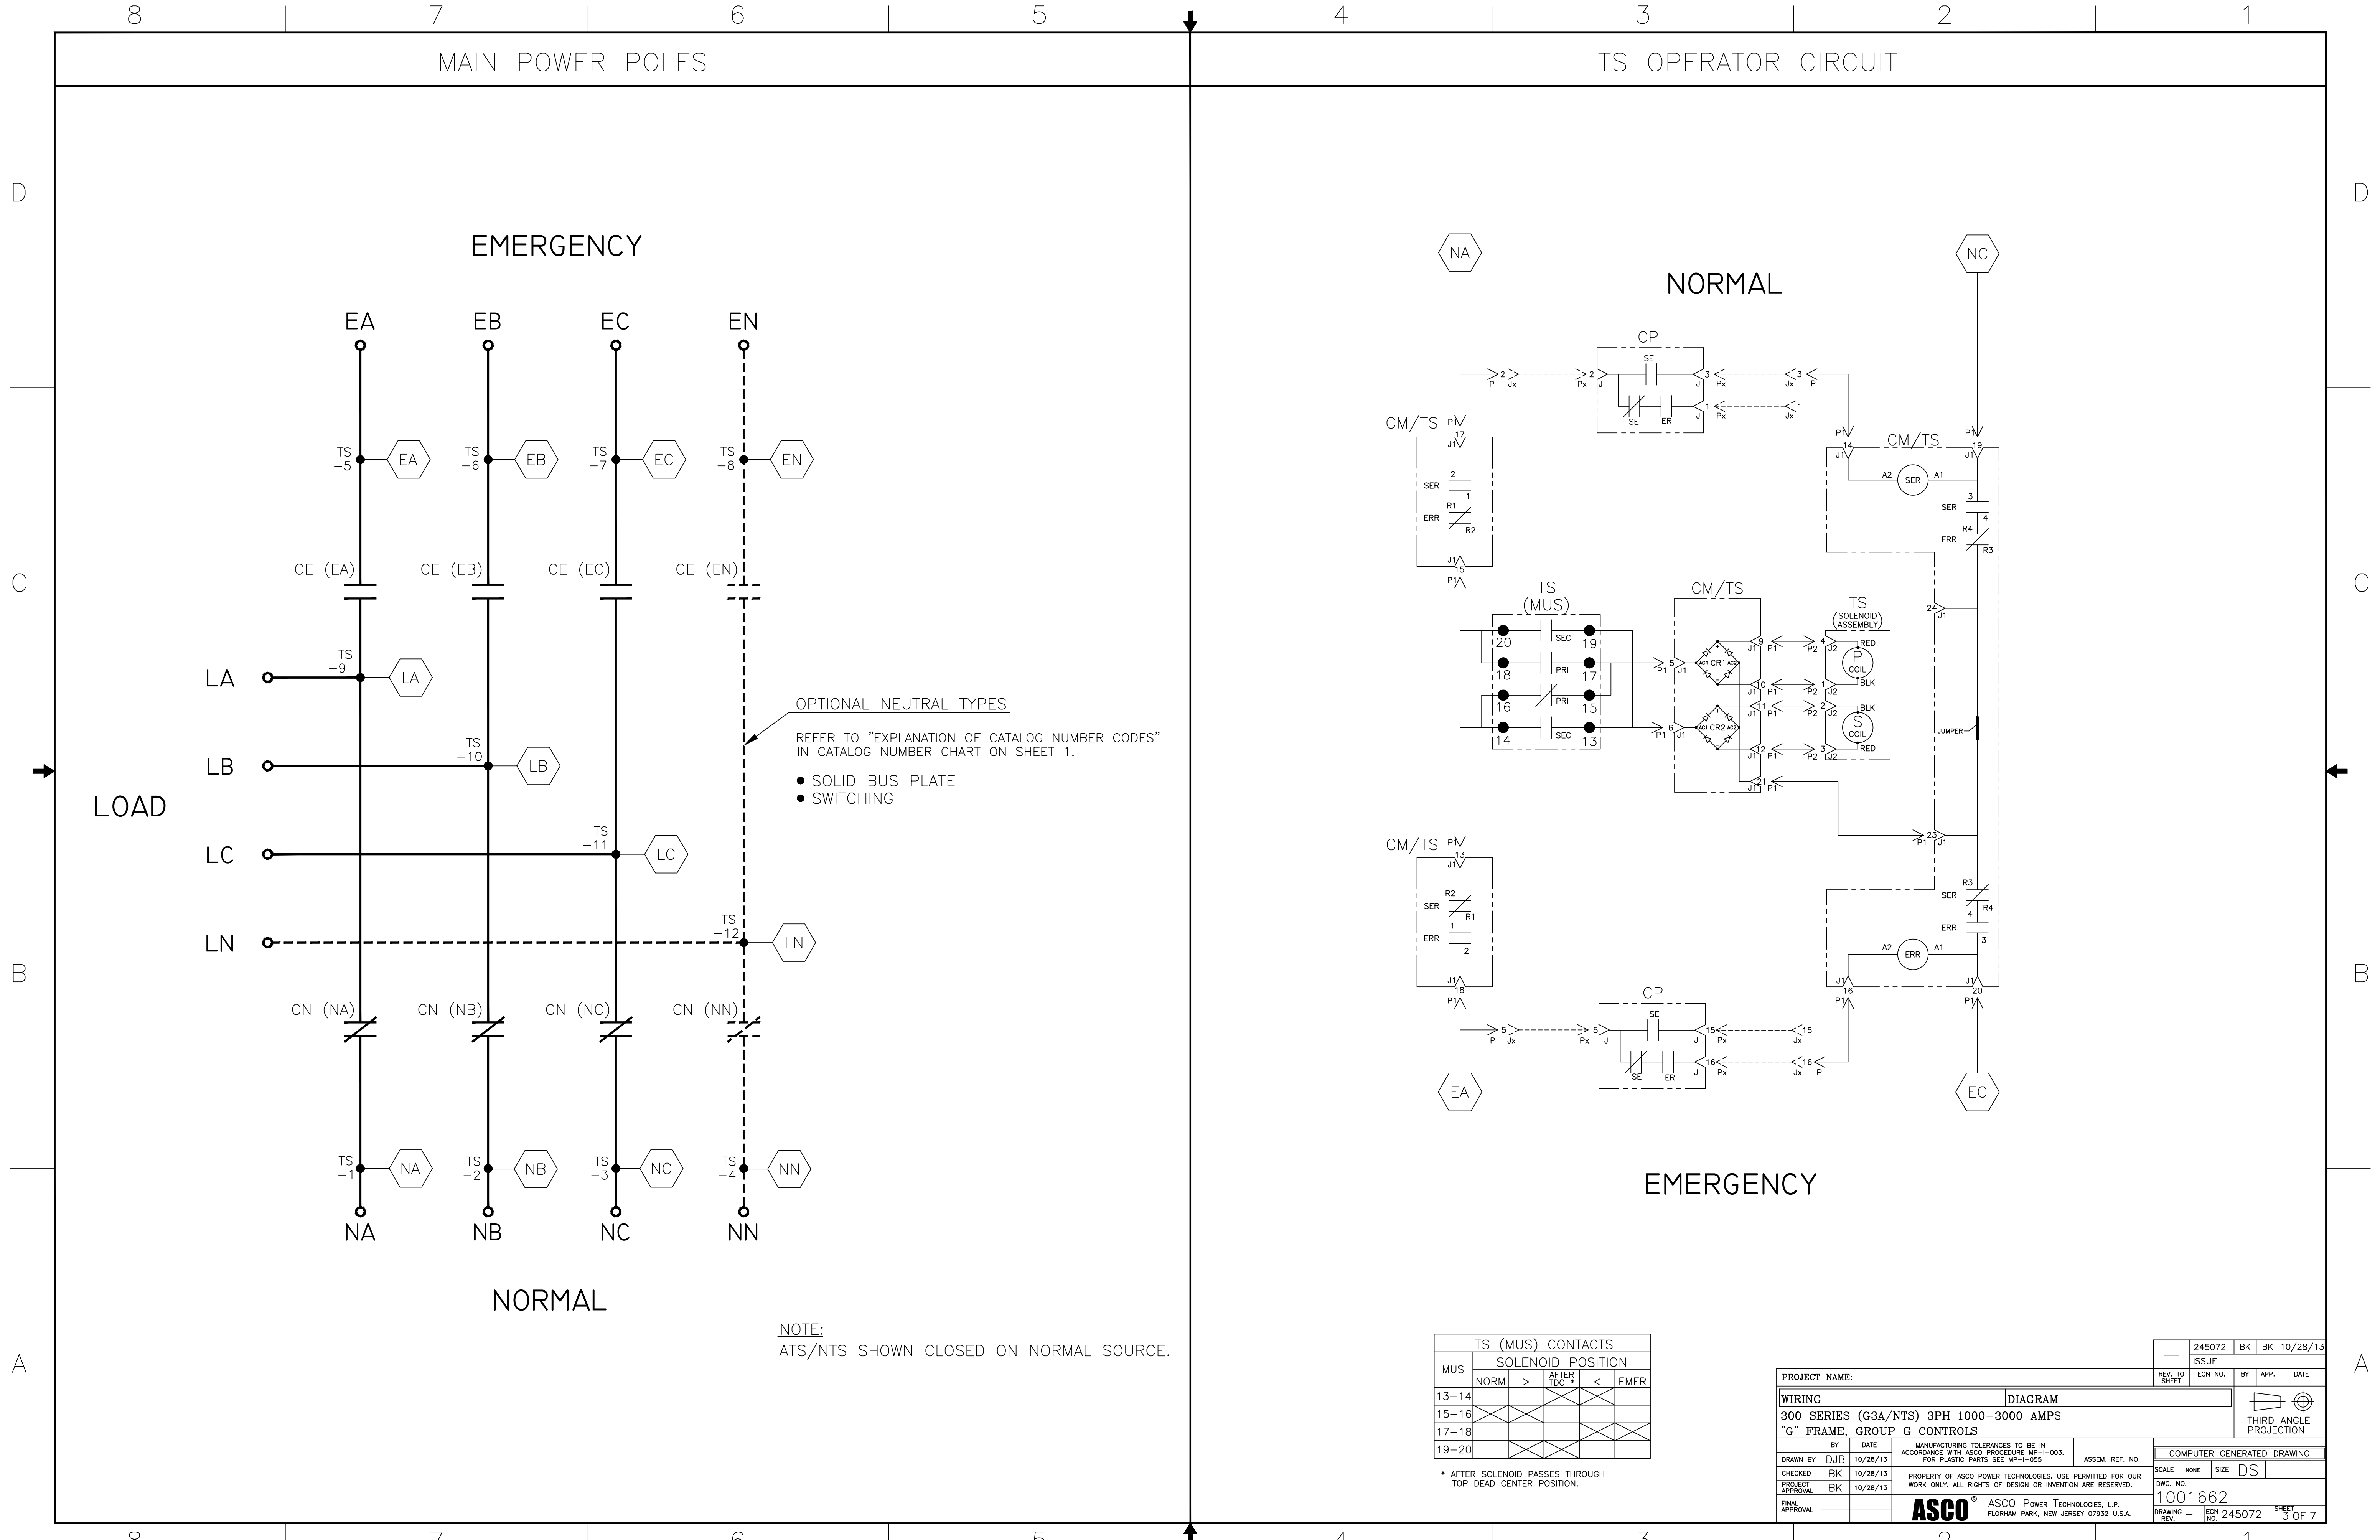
8 7 6 5 4 3 2 1

MAIN POWER POLES

TS OPERATOR CIRCUIT

D

EMERGENCY

EA EB EC EN

TS -5 EA TS -6 EB TS -7 EC TS -8 EN

CE (EA) CE (EB) CE (EC) CE (EN)

C

LA TS -9 LA

LB TS -10 LB

LOAD

LC TS -11 LC

LN TS -12 LN

B

OPTIONAL NEUTRAL TYPES

REFER TO "EXPLANATION OF CATALOG NUMBER CODES" IN CATALOG NUMBER CHART ON SHEET 1.

● SOLID BUS PLATE
● SWITCHING

CN (NA) CN (NB) CN (NC) CN (NN)

TS -1 NA TS -2 NB TS -3 NC TS -4 NN

NA NB NC NN

NORMAL

A

NOTE:
ATS/NTS SHOWN CLOSED ON NORMAL SOURCE.

NA NC

NORMAL

CP
SE
2 P Jx 2 Px J 3 J Px Jx 3 P
1 Px Jx 1
SE ER

CM/TS P1 17 J1
2 SER 1 R1 ERR R2
J1 15 P1

CM/TS P1 14 J1 P1 19 J1
A2 SER A1
3 SER 4 R4 ERR R3

TS (MUS)
20 SEC 19
18 PRI 17
16 PRI 15
14 SEC 13

CM/TS
5 P1 J1 AC1 CR1 AC2
6 P1 J1 AC1 CR2 AC2
9 J1 P1 P2 4 J2
10 J1 P1 P2 1 J2
11 J1 P1 P2 2 J2
12 J1 P1 P2 3 J2
21 J1 P1

TS (SOLENOID ASSEMBLY)
RED P COIL BLK
BLK S COIL RED

24 J1
JUMPER
23 P1 J1

CM/TS P1 13 J1
R2 SER R1 1 ERR 2
J1 18 P1

R3 SER R4 4 ERR 3
A2 ERR A1
J1 16 P1 J1 20 P1

CP
SE
5 P Jx 5 Px J 15 J Px Jx 15
16 J Px Jx 16 P
SE ER

EA EC

EMERGENCY

| TS (MUS) CONTACTS | | | | | |
|---|---|---|---|---|---|
| MUS | SOLENOID POSITION | | | | |
| | NORM | > | AFTER TDC * | < | EMER |
| 13–14 | | | | | |
| 15–16 | X | X | | X | |
| 17–18 | | | | X | X |
| 19–20 | | X | X | | |

* AFTER SOLENOID PASSES THROUGH TOP DEAD CENTER POSITION.

— | 245072 | BK | BK | 10/28/13
ISSUE
REV. TO SHEET | ECN NO. | BY | APP. | DATE

PROJECT NAME:
WIRING DIAGRAM
300 SERIES (G3A/NTS) 3PH 1000–3000 AMPS
"G" FRAME, GROUP G CONTROLS

THIRD ANGLE PROJECTION

| | BY | DATE |
|---|---|---|
| DRAWN BY | DJB | 10/28/13 |
| CHECKED | BK | 10/28/13 |
| PROJECT APPROVAL | BK | 10/28/13 |
| FINAL APPROVAL | | |

MANUFACTURING TOLERANCES TO BE IN ACCORDANCE WITH ASCO PROCEDURE MP-I-003. FOR PLASTIC PARTS SEE MP-I-055
ASSEM. REF. NO.
PROPERTY OF ASCO POWER TECHNOLOGIES. USE PERMITTED FOR OUR WORK ONLY. ALL RIGHTS OF DESIGN OR INVENTION ARE RESERVED.
ASCO® ASCO Power Technologies, L.P. FLORHAM PARK, NEW JERSEY 07932 U.S.A.

COMPUTER GENERATED DRAWING
SCALE NONE SIZE DS
DWG. NO. 1001662
DRAWING REV. — ECN NO. 245072 SHEET 3 OF 7